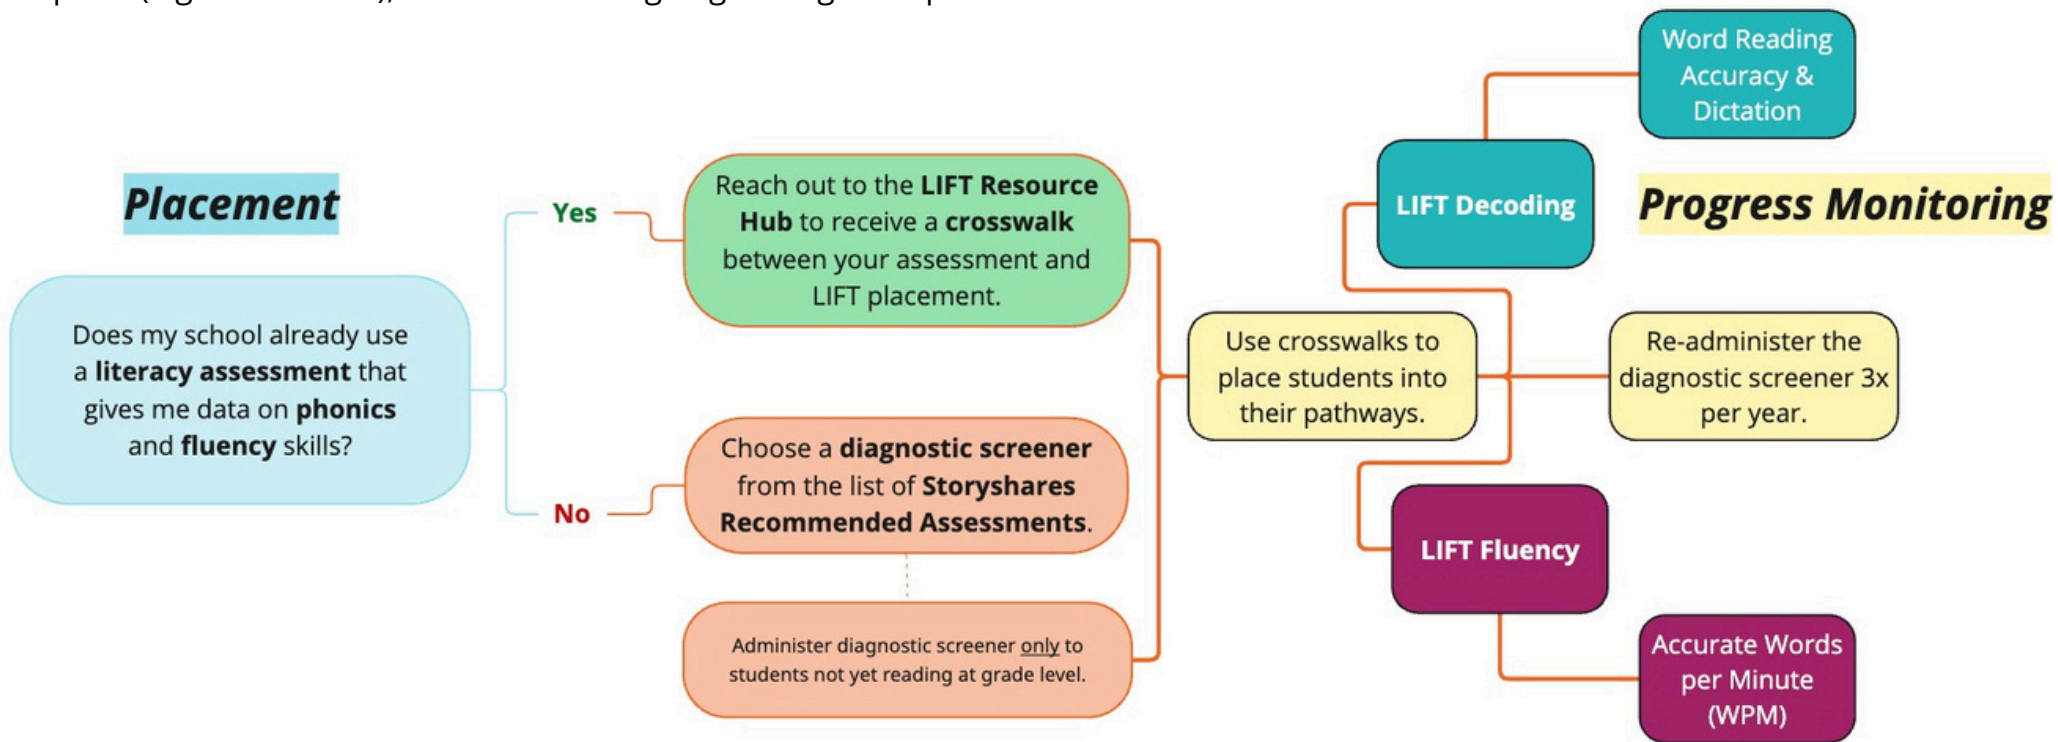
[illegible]

Placement

Does my school already use a literacy assessment that gives me data on phonics and fluency skills?

Yes

Reach out to the LIFT Resource Hub to receive a crosswalk between your assessment and LIFT placement.

No

Choose a diagnostic screener from the list of Storyshares Recommended Assessments.

Administer diagnostic screener only to students not yet reading at grade level.

Use crosswalks to place students into their pathways.

LIFT Decoding

Word Reading Accuracy & Dictation

Progress Monitoring

Re-administer the diagnostic screener 3x per year.

LIFT Fluency

Accurate Words per Minute (WPM)